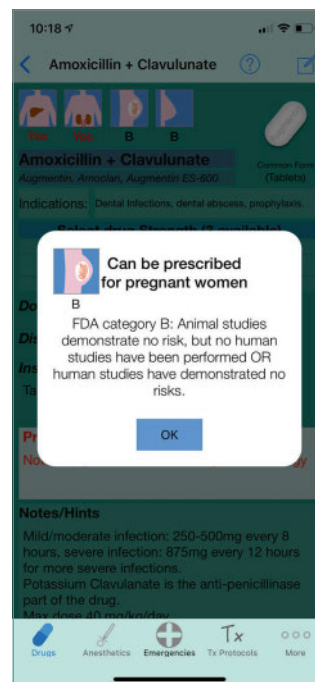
10:18

Amoxicillin + Clavulunate

Yes Yes B B

Amoxicillin + Clavulunate

Augmentin, Amoclan, Augmentin ES-600

Common Form (Tablets)

Indications: Dental Infections, dental abscess, prophylaxis.

Select drug Strength (2 available)

Do

Dis

Ins

Ta

Pr

No

y

B

Can be prescribed for pregnant women

FDA category B: Animal studies demonstrate no risk, but no human studies have been performed OR human studies have demonstrated no risks.

OK

Notes/Hints

Mild/moderate infection: 250-500mg every 8 hours, severe infection: 875mg every 12 hours for more severe infections.
Potassium Clavulanate is the anti-penicillinase part of the drug.
Max dose 40 mg/kg/day

Drugs Anesthetics Emergencies Tx Protocols More